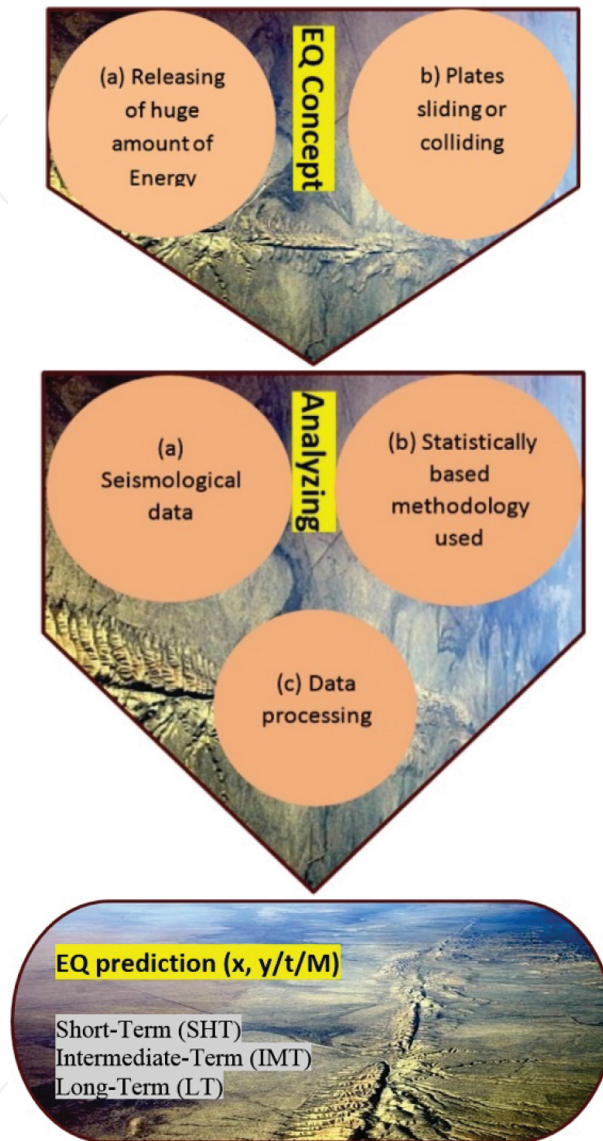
EQ Concept

(a) Releasing of huge amount of Energy

b) Plates sliding or colliding

Analyzing

(a) Seismological data

(b) Statistically based methodology used

(c) Data processing

EQ prediction (x, y/t/M)

Short-Term (SHT)
Intermediate-Term (IMT)
Long-Term (LT)